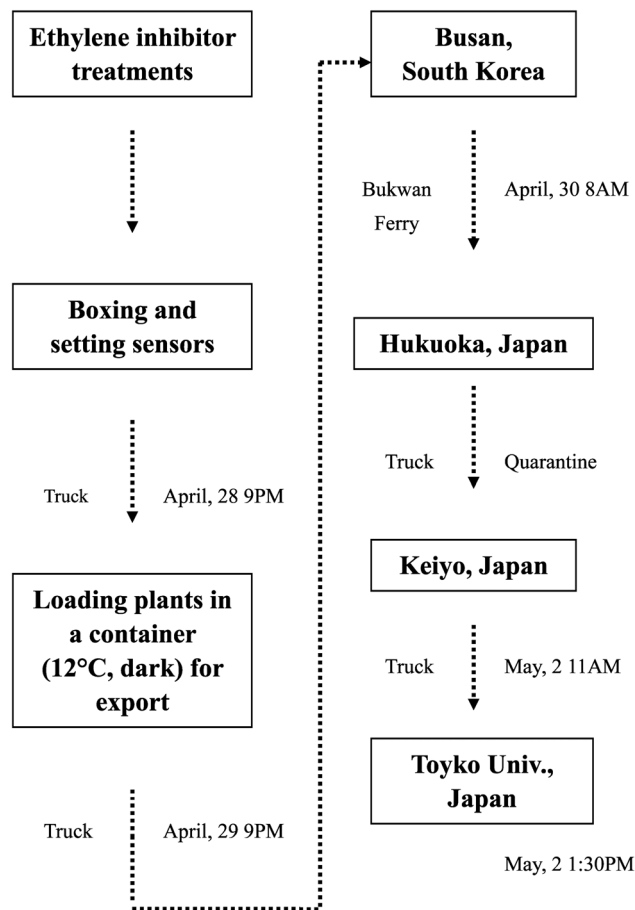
Ethylene inhibitor treatments

Boxing and setting sensors

Truck

April, 28 9PM

Loading plants in a container (12°C, dark) for export

Truck

April, 29 9PM

Busan, South Korea

Bukwan Ferry

April, 30 8AM

Hukuoka, Japan

Truck

Quarantine

Keiyo, Japan

Truck

May, 2 11AM

Toyko Univ., Japan

May, 2 1:30PM